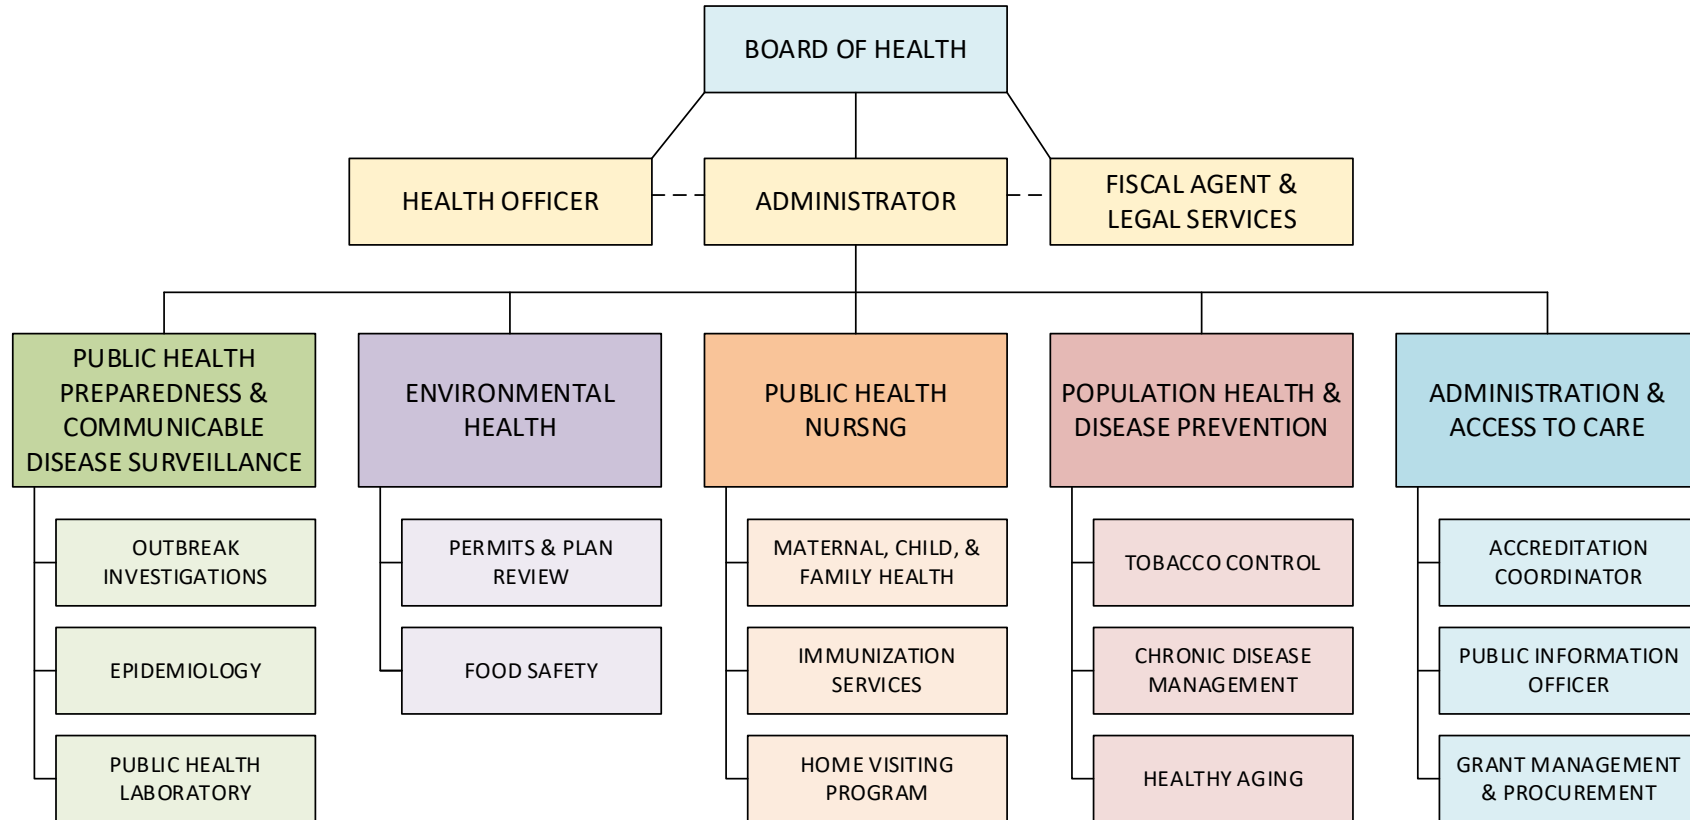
BOARD OF HEALTH

HEALTH OFFICER

ADMINISTRATOR

FISCAL AGENT & LEGAL SERVICES

PUBLIC HEALTH PREPAREDNESS & COMMUNICABLE DISEASE SURVEILLANCE

OUTBREAK INVESTIGATIONS

EPIDEMIOLOGY

PUBLIC HEALTH LABORATORY

ENVIRONMENTAL HEALTH

PERMITS & PLAN REVIEW

FOOD SAFETY

PUBLIC HEALTH NURSNG

MATERNAL, CHILD, & FAMILY HEALTH

IMMUNIZATION SERVICES

HOME VISITING PROGRAM

POPULATION HEALTH & DISEASE PREVENTION

TOBACCO CONTROL

CHRONIC DISEASE MANAGEMENT

HEALTHY AGING

ADMINISTRATION & ACCESS TO CARE

ACCREDITATION COORDINATOR

PUBLIC INFORMATION OFFICER

GRANT MANAGEMENT & PROCUREMENT